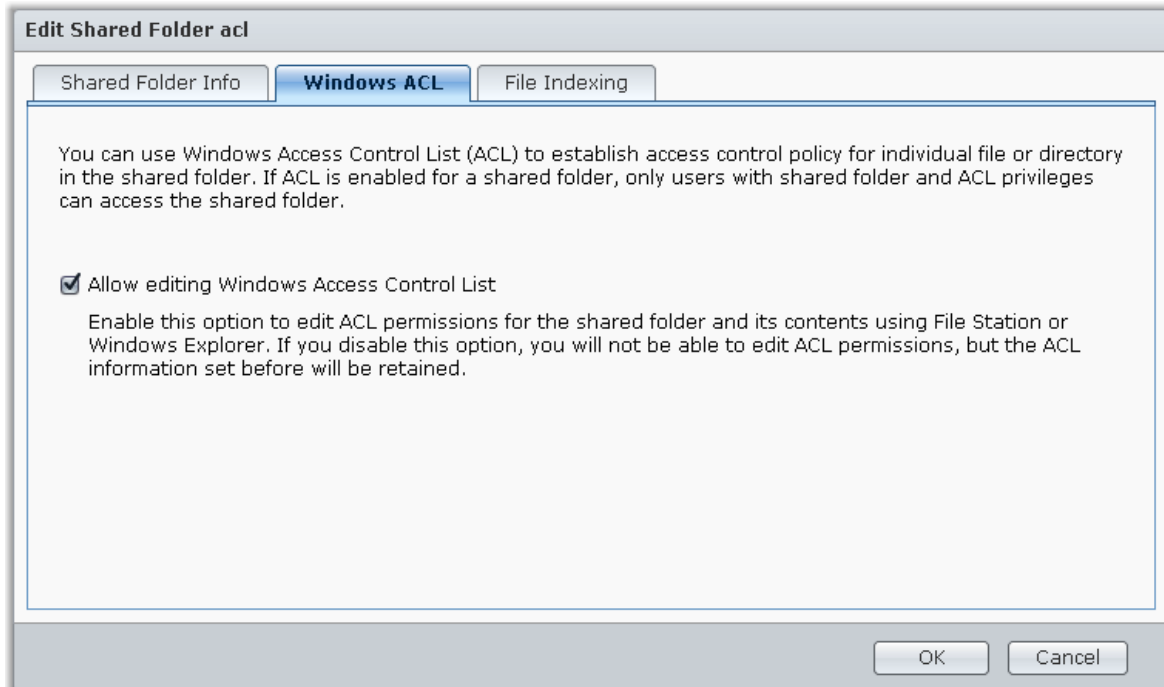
Edit Shared Folder acl

Shared Folder Info | Windows ACL | File Indexing

You can use Windows Access Control List (ACL) to establish access control policy for individual file or directory in the shared folder. If ACL is enabled for a shared folder, only users with shared folder and ACL privileges can access the shared folder.

Allow editing Windows Access Control List

Enable this option to edit ACL permissions for the shared folder and its contents using File Station or Windows Explorer. If you disable this option, you will not be able to edit ACL permissions, but the ACL information set before will be retained.

OK Cancel